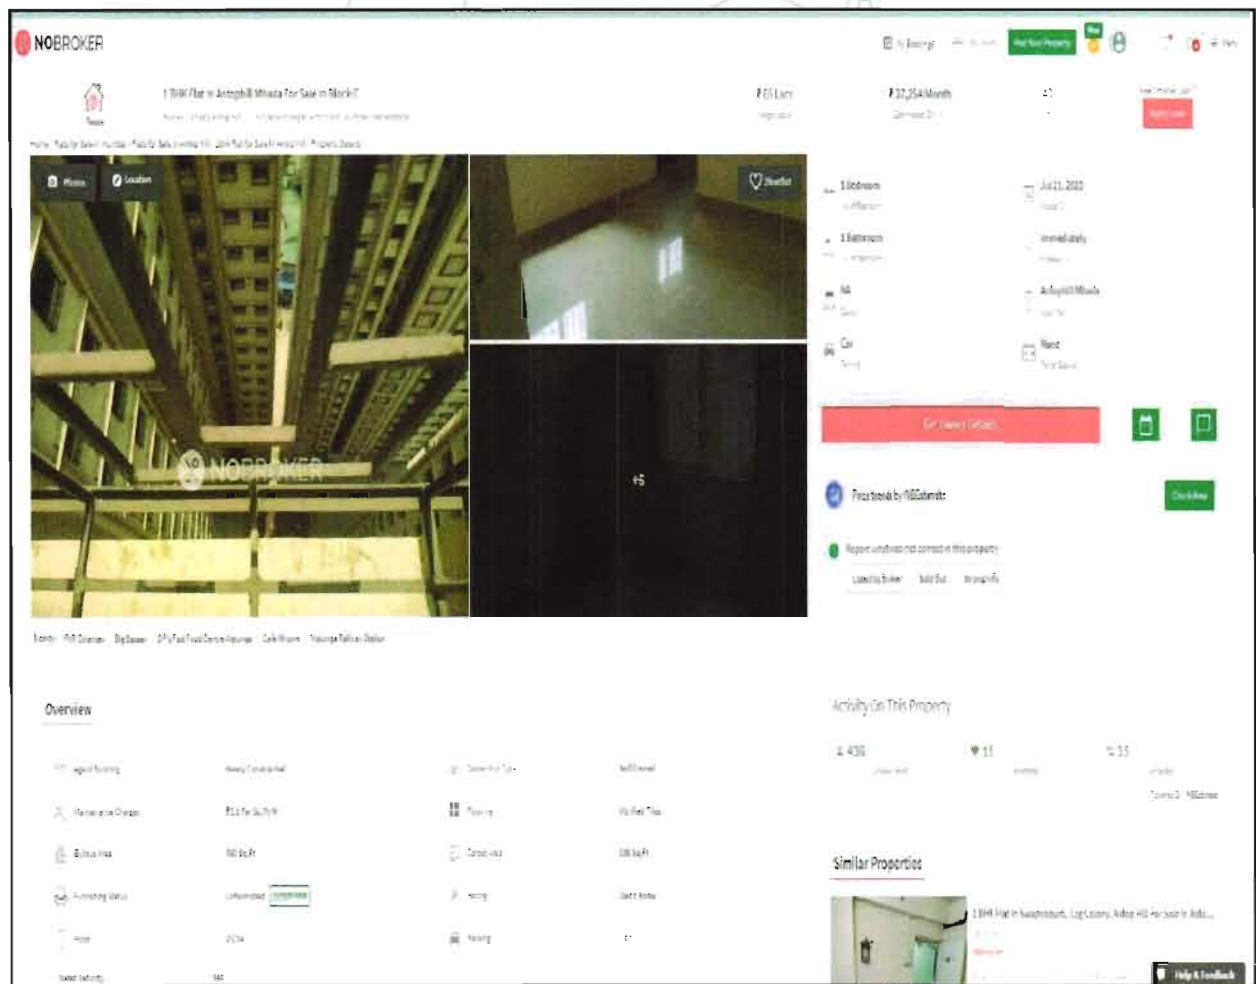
NOBROKER

1 BHK Flat in Antophill Mhada For Sale in Block T

₹ 65 Lacs

₹ 37,254/Month

Photos

Location

Shortlist

1 Bedroom

Jul 21, 2022

1 Bathroom

Immediately

NA

Antophill Mhada

Car

Rent

NOBROKER

+6

Get Owner Details

Price trends by NBEstimate

Check Now

Overview

Activity On This Property

Maintenance Charges

Built up Area

Furnishing Status

Unfurnished

Similar Properties

1 BHK Flat in Sunshine... For Sale in Anto...

Help & Feedback